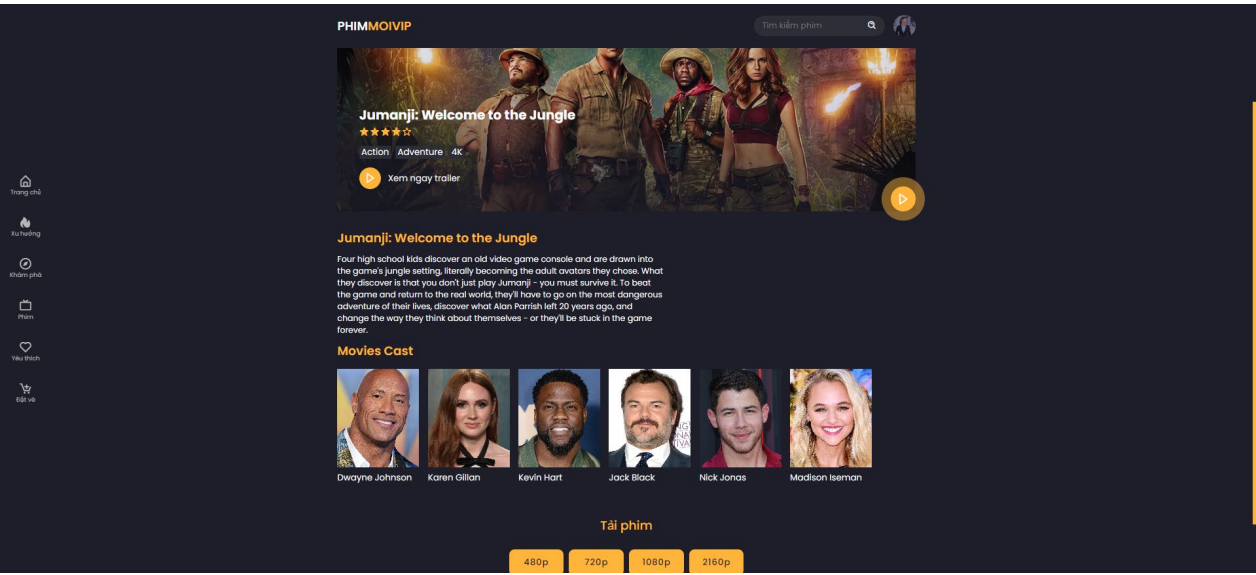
PHIMMOIVIP

Tìm kiếm phim

Trang chủ
Xu hướng
Khám phá
Phim
Yêu thích
Đặt vé

Jumanji: Welcome to the Jungle

Action Adventure 4K

Xem ngay trailer

Jumanji: Welcome to the Jungle

Four high school kids discover an old video game console and are drawn into the game's jungle setting, literally becoming the adult avatars they chose. What they discover is that you don't just play Jumanji - you must survive it. To beat the game and return to the real world, they'll have to go on the most dangerous adventure of their lives, discover what Alan Parrish left 20 years ago, and change the way they think about themselves - or they'll be stuck in the game forever.

Movies Cast

Dwayne Johnson
Karen Gillan
Kevin Hart
Jack Black
Nick Jonas
Madison Iseman

Tải phim

480p 720p 1080p 2160p